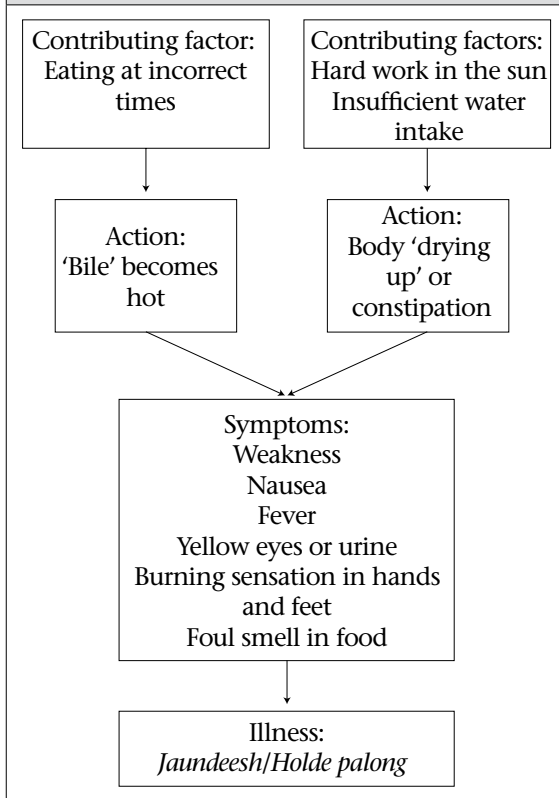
Contributing factor:
Eating at incorrect times

Contributing factors:
Hard work in the sun
Insufficient water intake

Action:
'Bile' becomes hot

Action:
Body 'drying up' or constipation

Symptoms:
Weakness
Nausea
Fever
Yellow eyes or urine
Burning sensation in hands and feet
Foul smell in food

Illness:
Jaundeesh/Holde palong